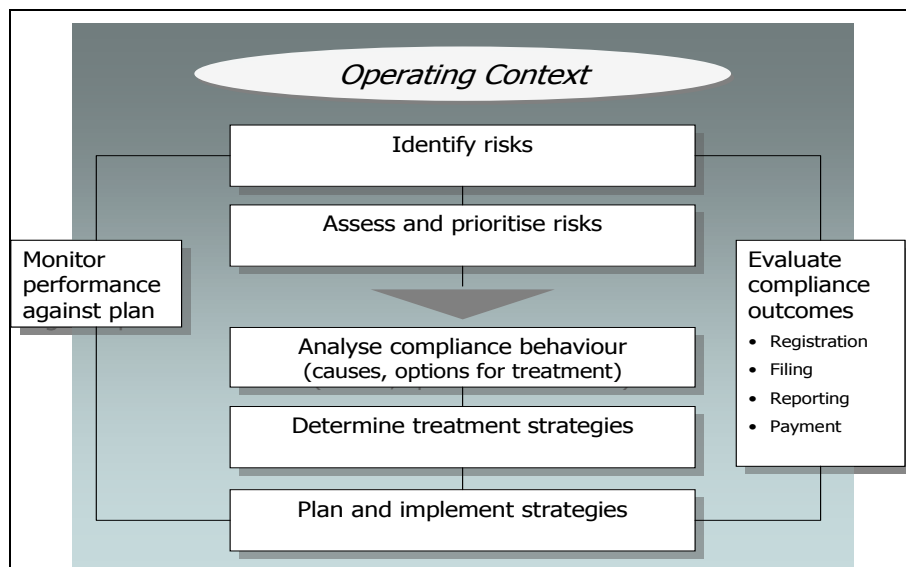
Operating Context

Identify risks

Assess and prioritise risks

Monitor performance against plan

Evaluate compliance outcomes
• Registration
• Filing
• Reporting
• Payment

Analyse compliance behaviour (causes, options for treatment)

Determine treatment strategies

Plan and implement strategies